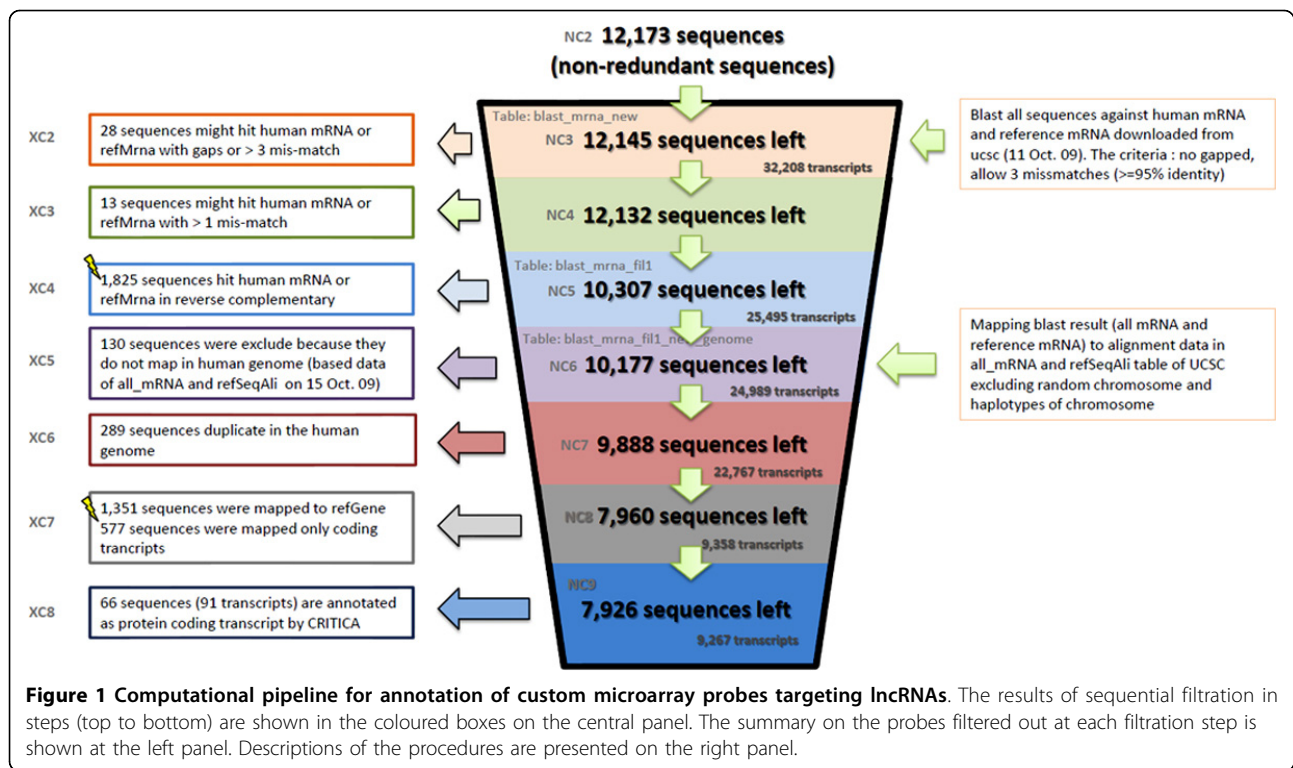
NC2 12,173 sequences
(non-redundant sequences)

XC2
28 sequences might hit human mRNA or refMrna with gaps or > 3 mis-match

XC3
13 sequences might hit human mRNA or refMrna with > 1 mis-match

XC4
1,825 sequences hit human mRNA or refMrna in reverse complementary

XC5
130 sequences were exclude because they do not map in human genome (based data of all_mRNA and refSeqAli on 15 Oct. 09)

XC6
289 sequences duplicate in the human genome

XC7
1,351 sequences were mapped to refGene
577 sequences were mapped only coding trancripts

XC8
66 sequences (91 transcripts) are annotated as protein coding transcript by CRITICA

Table: blast_mrna_new
NC3 12,145 sequences left
32,208 transcripts

NC4 12,132 sequences left

Table: blast_mrna_fil1
NC5 10,307 sequences left
25,495 transcripts

Table: blast_mrna_fil1_ne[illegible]_genome
NC6 10,177 sequences left
24,989 transcripts

NC7 9,888 sequences left
22,767 transcripts

NC8 7,960 sequences left
9,358 transcripts

NC9
7,926 sequences left
9,267 transcripts

Blast all sequences against human mRNA and reference mRNA downloaded from ucsc (11 Oct. 09). The criteria : no gapped, allow 3 missmatches (>=95% identity)

Mapping blast result (all mRNA and reference mRNA) to alignment data in all_mRNA and refSeqAli table of UCSC excluding random chromosome and haplotypes of chromosome

**Figure 1 Computational pipeline for annotation of custom microarray probes targeting lncRNAs**. The results of sequential filtration in steps (top to bottom) are shown in the coloured boxes on the central panel. The summary on the probes filtered out at each filtration step is shown at the left panel. Descriptions of the procedures are presented on the right panel.